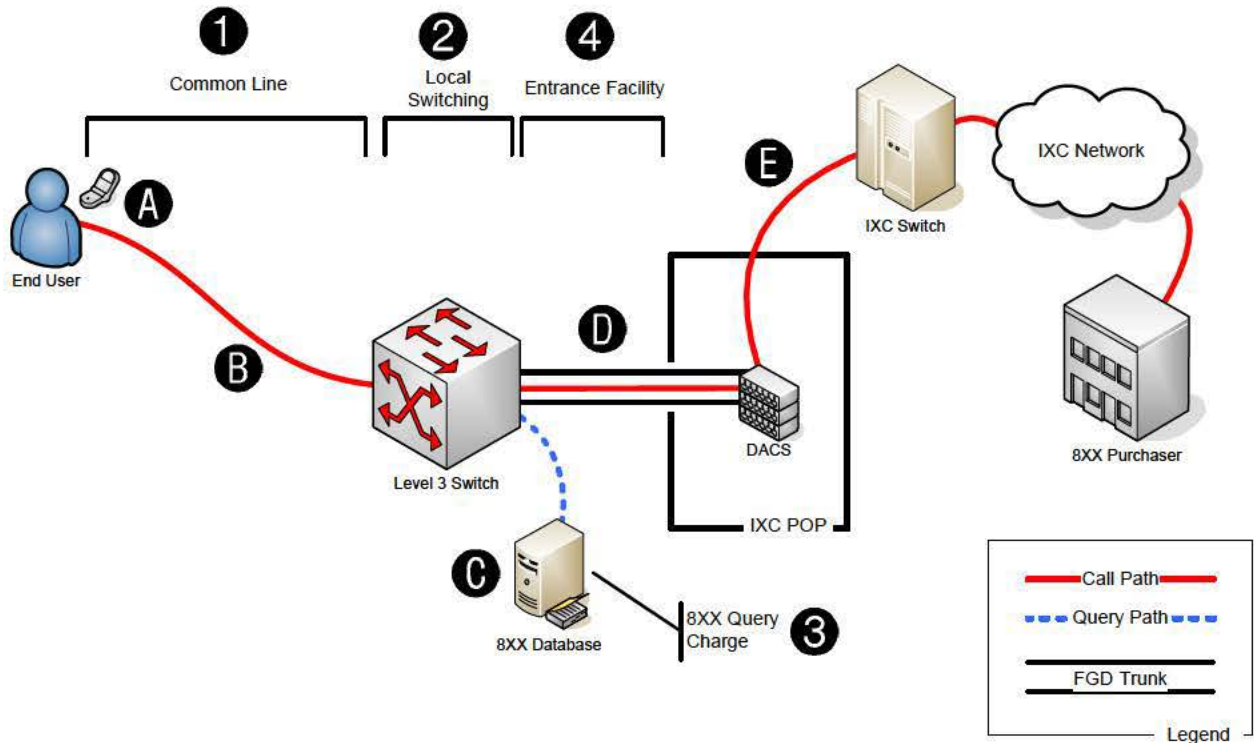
1
Common Line

2
Local Switching

4
Entrance Facility

E

IXC Switch

IXC Network

A

End User

B

D

Level 3 Switch

DACS

8XX Purchaser

IXC POP

C

8XX Database

8XX Query Charge

3

Call Path
Query Path
FGD Trunk
Legend